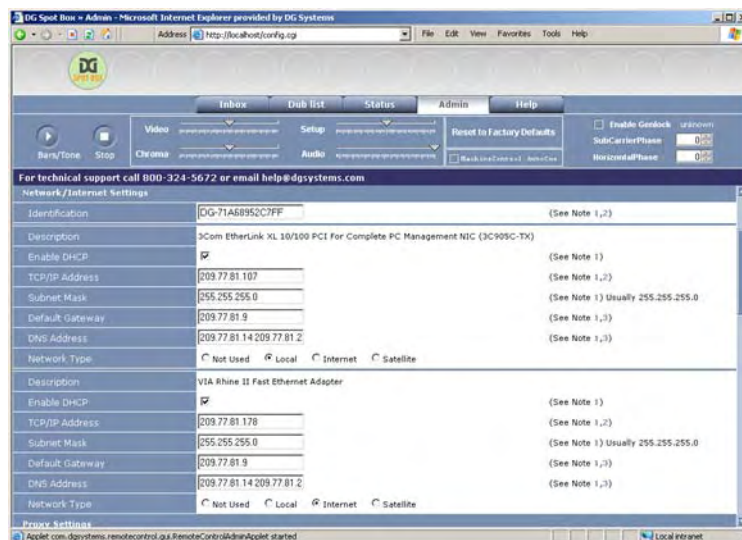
DG Spot Box » Admin - Microsoft Internet Explorer provided by DG Systems

Address http://localhost/config.cgi

File Edit View Favorites Tools Help

DG SPOT BOX

Inbox Dub list Status Admin Help

Bars/Tone Stop

Video
Chroma
Setup
Audio

Reset to Factory Defaults

Enable Genlock unknown
SubCarrierPhase 0
HorizontalPhase 0

For technical support call 800-324-5672 or email help@dgsystems.com

Network/Internet Settings

| | | |
|---|---|---|
| Identification | DG-71A68952C7FF | (See Note 1,2) |
| Description | 3Com EtherLink XL 10/100 PCI For Complete PC Management NIC (3C905C-TX) | |
| Enable DHCP | ☑ | (See Note 1) |
| TCP/IP Address | 209.77.81.107 | (See Note 1,2) |
| Subnet Mask | 255.255.255.0 | (See Note 1) Usually 255.255.255.0 |
| Default Gateway | 209.77.81.9 | (See Note 1,3) |
| DNS Address | 209.77.81.14 209.77.81.2 | (See Note 1,3) |
| Network Type | ○ Not Used ◉ Local ○ Internet ○ Satellite | |
| Description | VIA Rhine II Fast Ethernet Adapter | |
| Enable DHCP | ☑ | (See Note 1) |
| TCP/IP Address | 209.77.81.178 | (See Note 1,2) |
| Subnet Mask | 255.255.255.0 | (See Note 1) Usually 255.255.255.0 |
| Default Gateway | 209.77.81.9 | (See Note 1,3) |
| DNS Address | 209.77.81.14 209.77.81.2 | (See Note 1,3) |
| Network Type | ○ Not Used ○ Local ◉ Internet ○ Satellite | |

Proxy Settings

Applet com.dgsystems.remotecontrol.gui.RemoteControlAdminApplet started

Local intranet